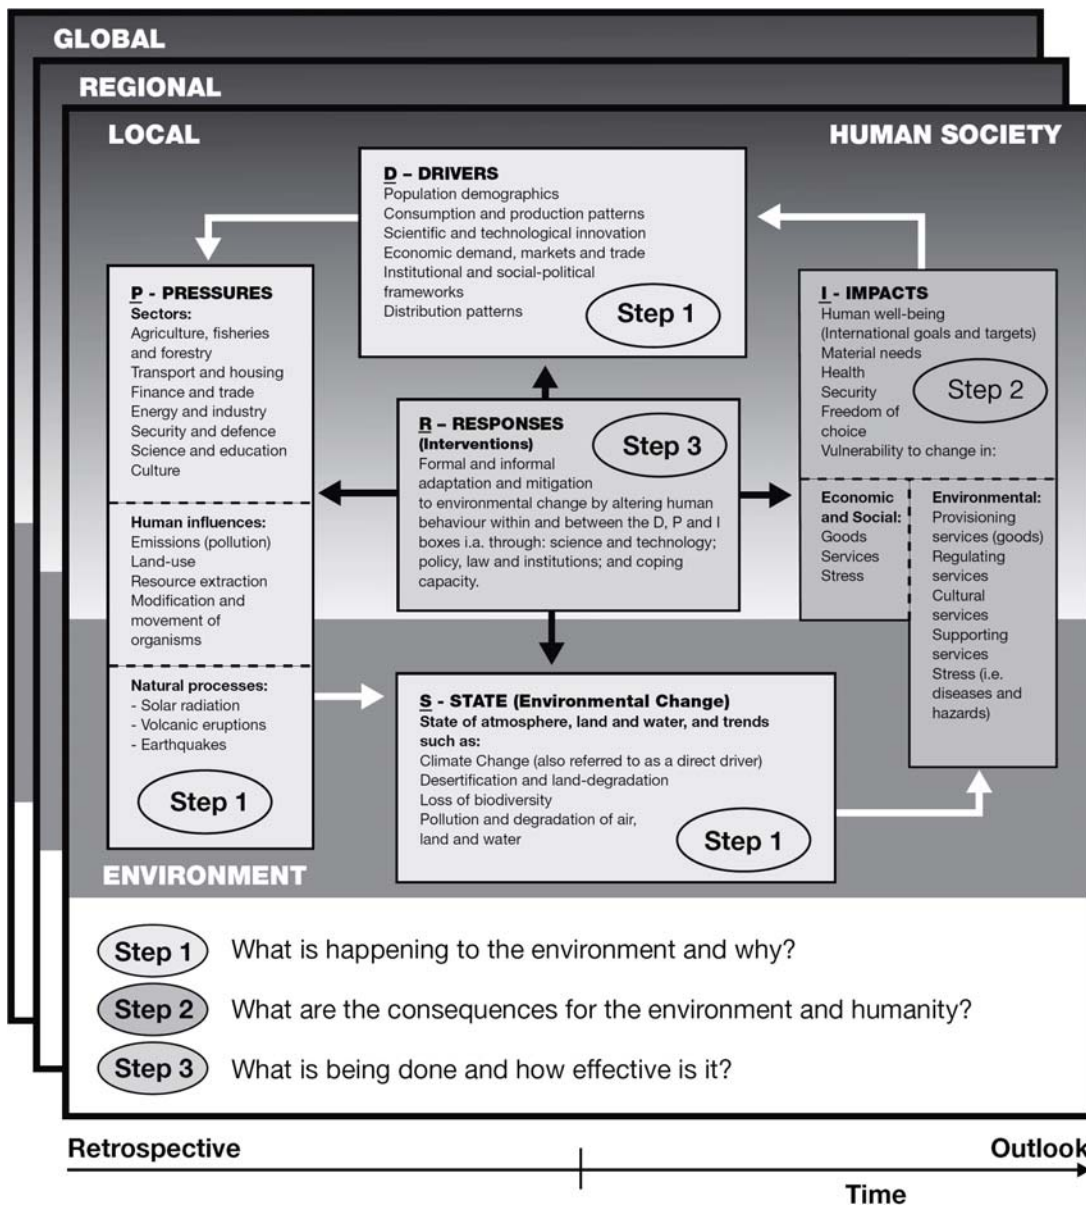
GLOBAL

REGIONAL

LOCAL

HUMAN SOCIETY

D – DRIVERS
Population demographics
Consumption and production patterns
Scientific and technological innovation
Economic demand, markets and trade
Institutional and social-political frameworks
Distribution patterns

Step 1

P - PRESSURES
Sectors:
Agriculture, fisheries and forestry
Transport and housing
Finance and trade
Energy and industry
Security and defence
Science and education
Culture

Human influences:
Emissions (pollution)
Land-use
Resource extraction
Modification and movement of organisms

Natural processes:
- Solar radiation
- Volcanic eruptions
- Earthquakes

Step 1

I - IMPACTS
Human well-being
(International goals and targets)
Material needs
Health
Security
Freedom of choice
Vulnerability to change in:

Step 2

Economic and Social:
Goods
Services
Stress

Environmental:
Provisioning services (goods)
Regulating services
Cultural services
Supporting services
Stress (i.e. diseases and hazards)

R – RESPONSES
(Interventions)
Formal and informal adaptation and mitigation to environmental change by altering human behaviour within and between the D, P and I boxes i.a. through: science and technology; policy, law and institutions; and coping capacity.

Step 3

S - STATE (Environmental Change)
State of atmosphere, land and water, and trends such as:
Climate Change (also referred to as a direct driver)
Desertification and land-degradation
Loss of biodiversity
Pollution and degradation of air, land and water

Step 1

ENVIRONMENT

Step 1 What is happening to the environment and why?

Step 2 What are the consequences for the environment and humanity?

Step 3 What is being done and how effective is it?

Retrospective

Outlook

Time